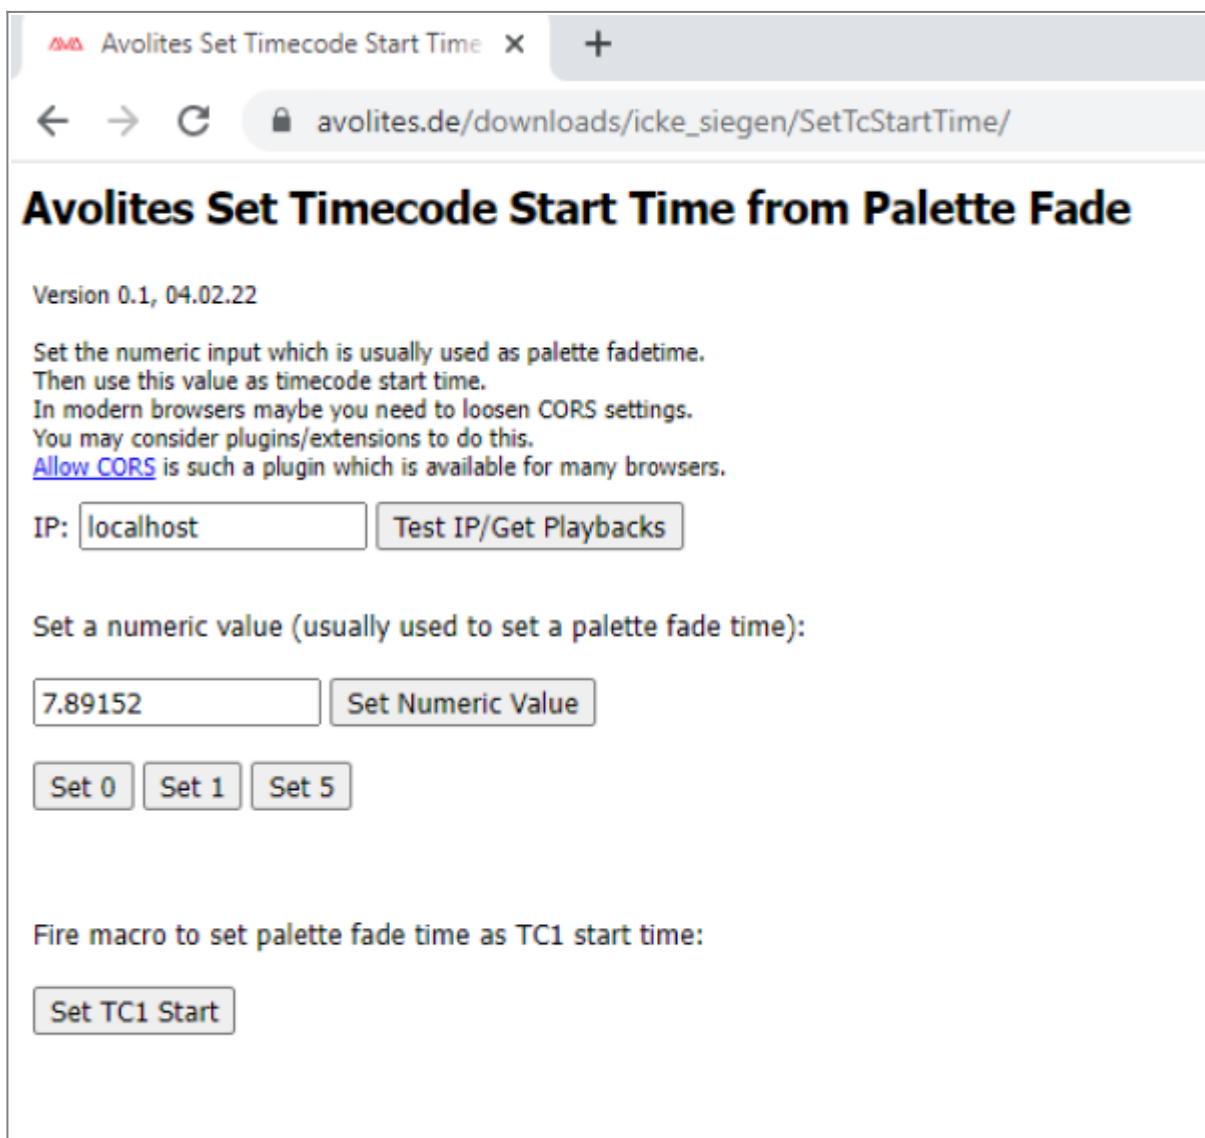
Avolites Set Timecode Start Time ×
+

avolites.de/downloads/icke_siegen/SetTcStartTime/

Avolites Set Timecode Start Time from Palette Fade

Version 0.1, 04.02.22

Set the numeric input which is usually used as palette fadetime.
Then use this value as timecode start time.
In modern browsers maybe you need to loosen CORS settings.
You may consider plugins/extensions to do this.
Allow CORS is such a plugin which is available for many browsers.

IP: localhost Test IP/Get Playbacks

Set a numeric value (usually used to set a palette fade time):

7.89152 Set Numeric Value

Set 0 Set 1 Set 5

Fire macro to set palette fade time as TC1 start time:

Set TC1 Start